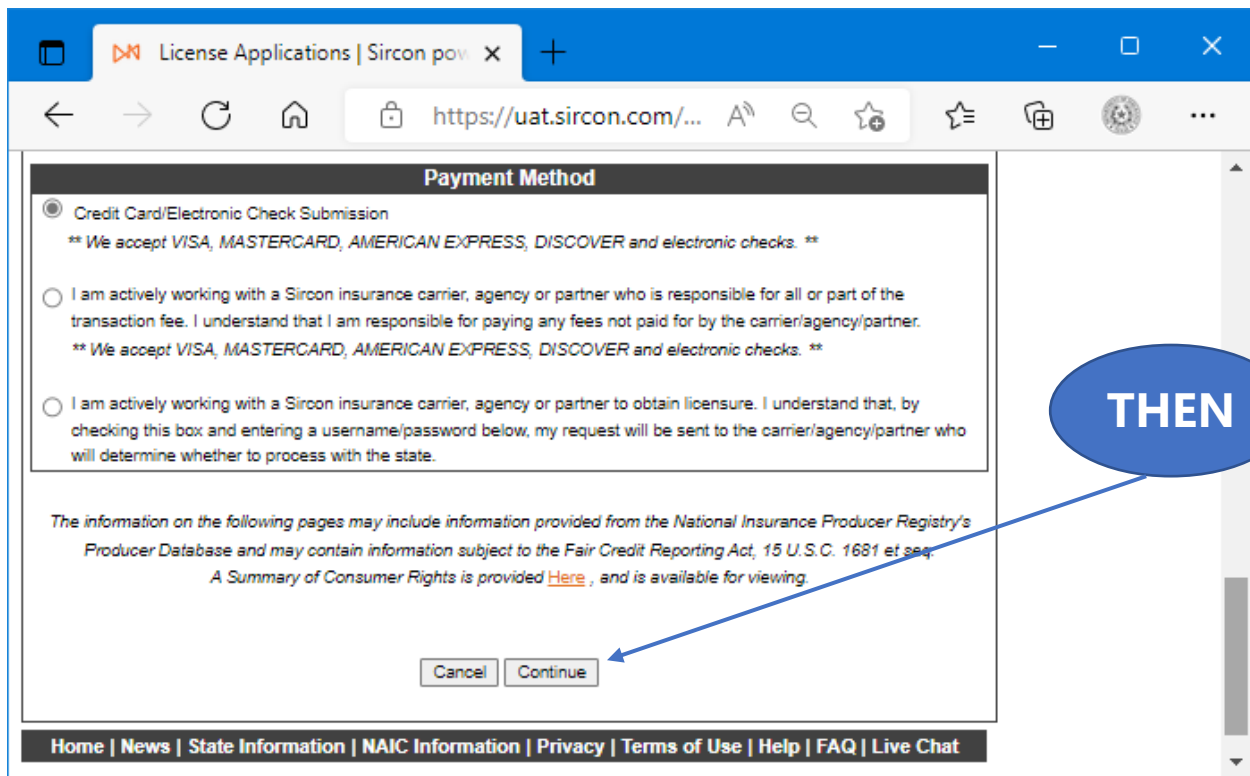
License Applications | Sircon pow ×

+

https://uat.sircon.com/...

Payment Method

Credit Card/Electronic Check Submission
** We accept VISA, MASTERCARD, AMERICAN EXPRESS, DISCOVER and electronic checks. **

I am actively working with a Sircon insurance carrier, agency or partner who is responsible for all or part of the transaction fee. I understand that I am responsible for paying any fees not paid for by the carrier/agency/partner.
** We accept VISA, MASTERCARD, AMERICAN EXPRESS, DISCOVER and electronic checks. **

I am actively working with a Sircon insurance carrier, agency or partner to obtain licensure. I understand that, by checking this box and entering a username/password below, my request will be sent to the carrier/agency/partner who will determine whether to process with the state.

THEN

The information on the following pages may include information provided from the National Insurance Producer Registry's Producer Database and may contain information subject to the Fair Credit Reporting Act, 15 U.S.C. 1681 et seq. A Summary of Consumer Rights is provided Here , and is available for viewing.

Cancel Continue

Home | News | State Information | NAIC Information | Privacy | Terms of Use | Help | FAQ | Live Chat